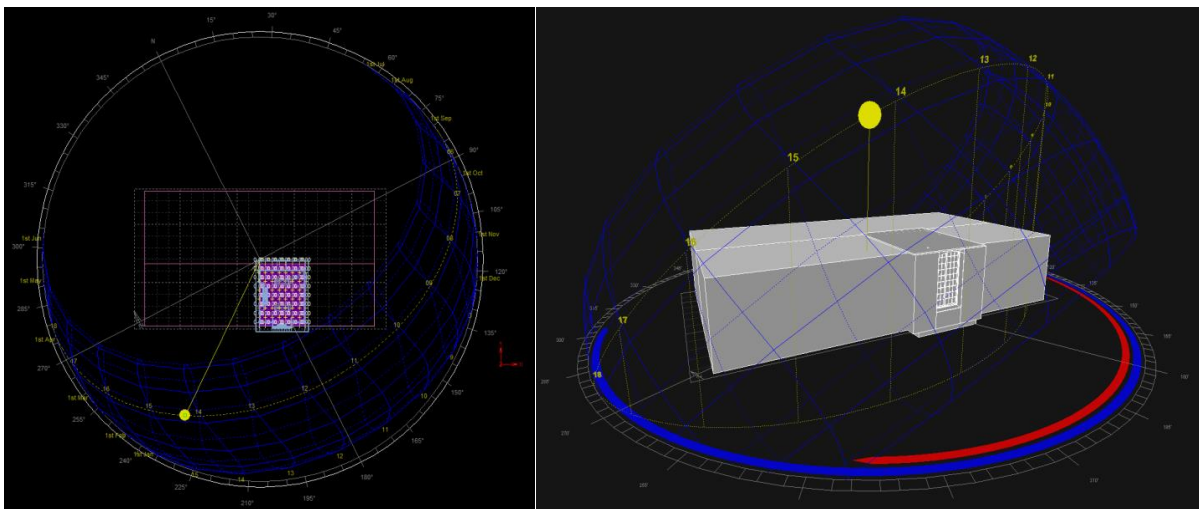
15°
30°
45°
N
60°
345°
1st Jul
1st Aug
75°
330°
1st Sep
90°
1st Oct
315°
105°
1st Nov
1st Jun
300°
120°
1st Dec
1st May
285°
135°
1st Apr
270°
17
16
150°
1st Mar
15
14
13
12
11
10
255°
1st Feb
1st Jan
240°
165°
225°
13
12
180°
14
210°
195°

13
12
11
14
15
16
17
18